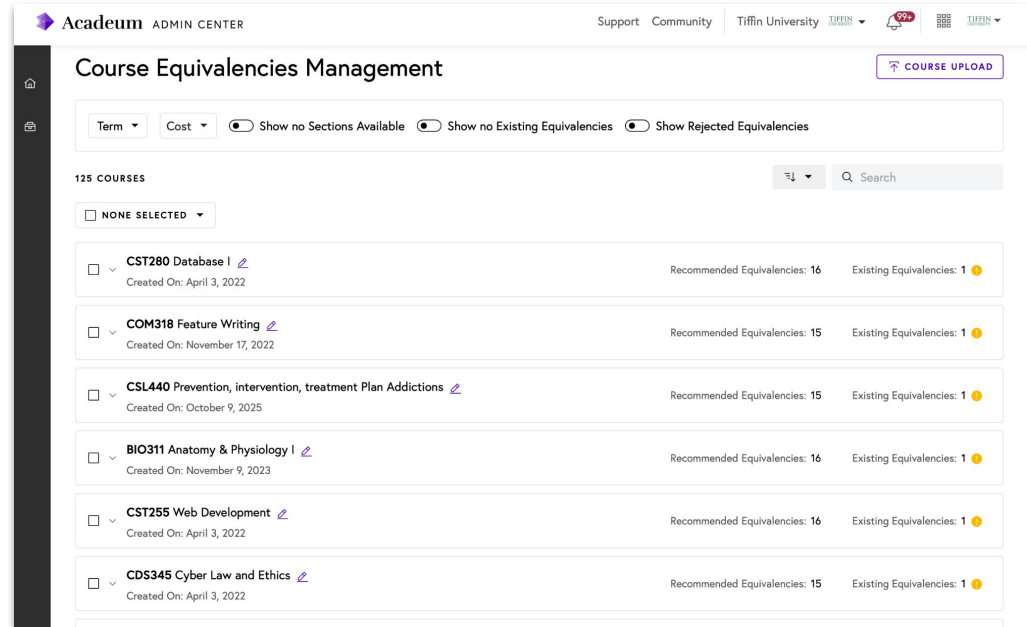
Academum ADMIN CENTER

Support Community Tiffin University TIFFIN 99+ TIFFIN

Course Equivalencies Management

COURSE UPLOAD

Term Cost Show no Sections Available Show no Existing Equivalencies Show Rejected Equivalencies

125 COURSES

Search

NONE SELECTED

CST280 Database I
Created On: April 3, 2022
Recommended Equivalencies: 16
Existing Equivalencies: 1

COM318 Feature Writing
Created On: November 17, 2022
Recommended Equivalencies: 15
Existing Equivalencies: 1

CSL440 Prevention, intervention, treatment Plan Addictions
Created On: October 9, 2025
Recommended Equivalencies: 15
Existing Equivalencies: 1

BIO311 Anatomy & Physiology I
Created On: November 9, 2023
Recommended Equivalencies: 16
Existing Equivalencies: 1

CST255 Web Development
Created On: April 3, 2022
Recommended Equivalencies: 16
Existing Equivalencies: 1

CDS345 Cyber Law and Ethics
Created On: April 3, 2022
Recommended Equivalencies: 15
Existing Equivalencies: 1